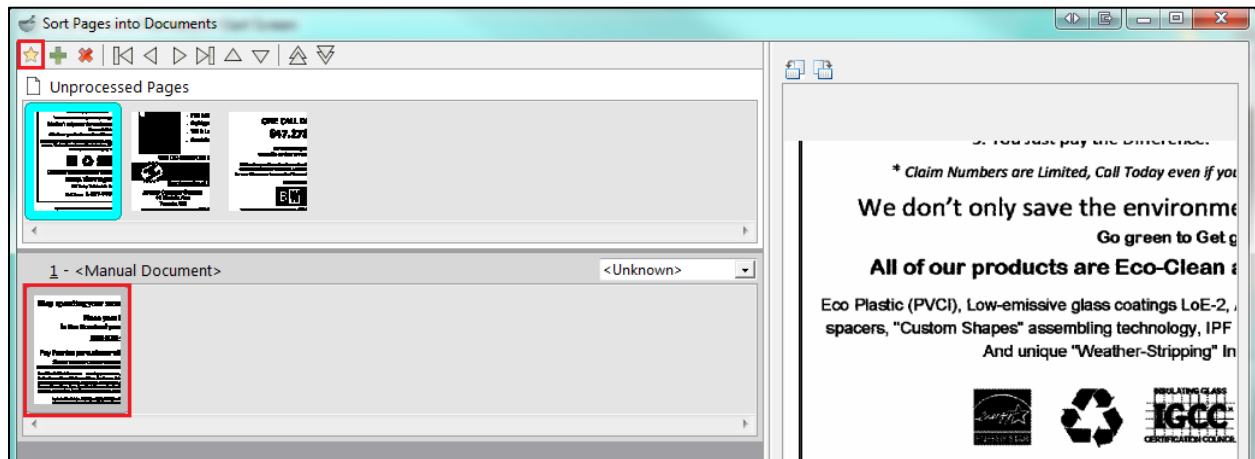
Sort Pages into Documents

Unprocessed Pages

1 - <Manual Document>

<Unknown>

3. You just pay the Difference.

* Claim Numbers are Limited, Call Today even if you

We don't only save the environme

Go green to Get g

All of our products are Eco-Clean a

Eco Plastic (PVCI), Low-emissive glass coatings LoE-2,

spacers, "Custom Shapes" assembling technology, IPF

And unique "Weather-Stripping" In

INSULATING GLASS

IGCC

CERTIFICATION COUNCIL